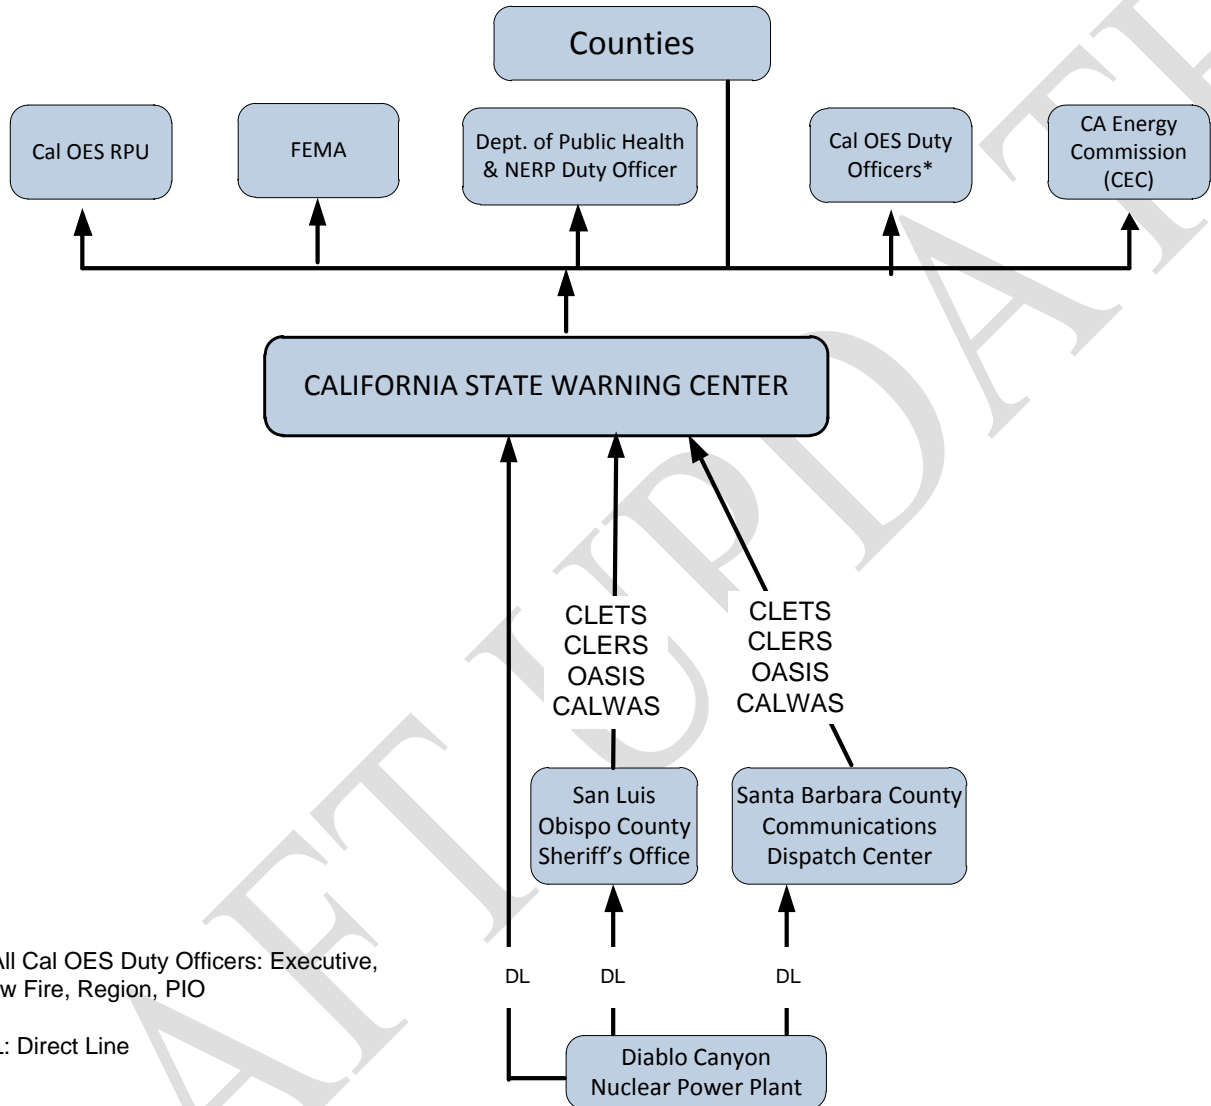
Counties

Cal OES RPU

FEMA

Dept. of Public Health & NERP Duty Officer

Cal OES Duty Officers*

CA Energy Commission (CEC)

CALIFORNIA STATE WARNING CENTER

CLETS
CLERS
OASIS
CALWAS

CLETS
CLERS
OASIS
CALWAS

San Luis Obispo County Sheriff's Office

Santa Barbara County Communications Dispatch Center

DL DL DL

Diablo Canyon Nuclear Power Plant

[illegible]All Cal OES Duty Officers: Executive, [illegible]w Fire, Region, PIO

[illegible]L: Direct Line

DRAFT UPDATE